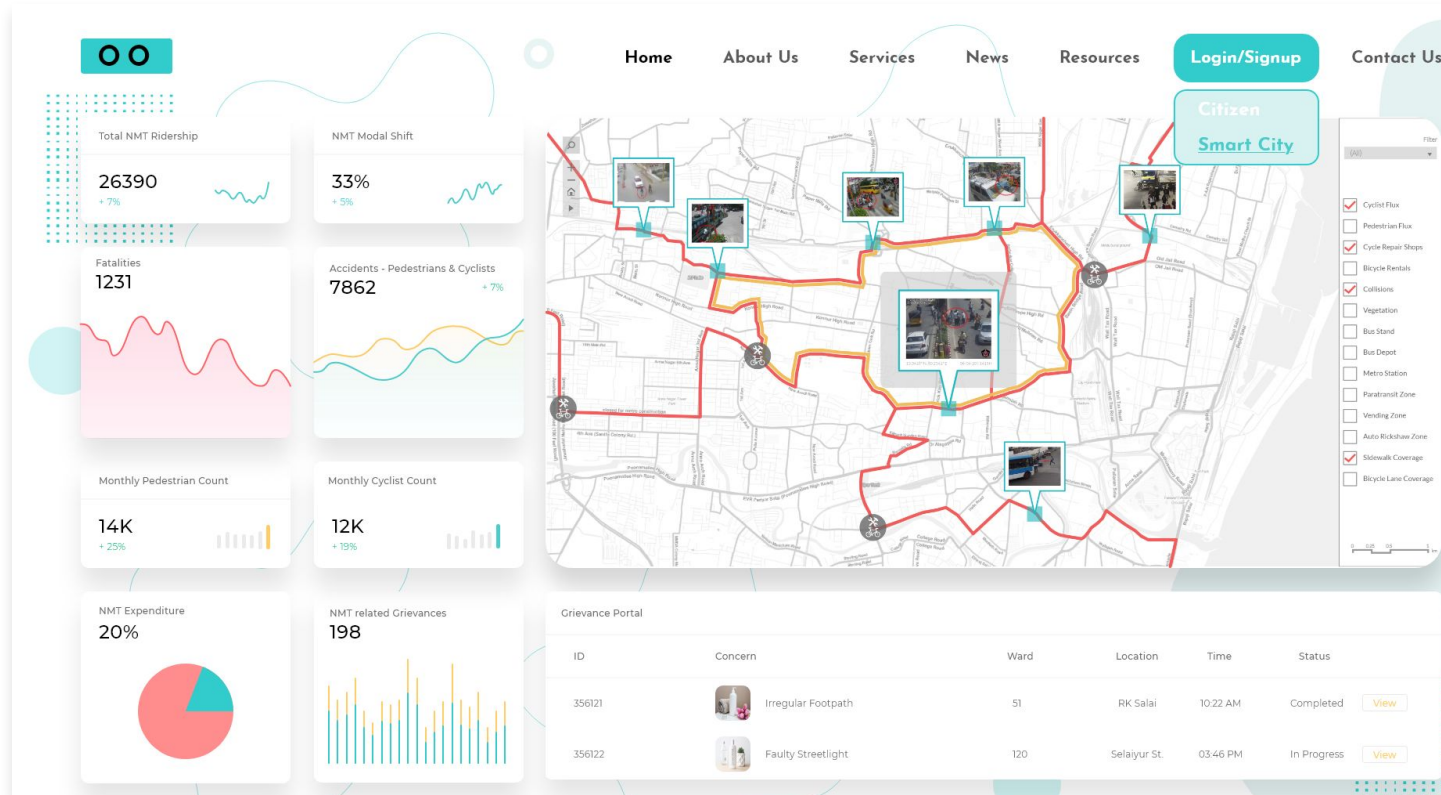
OO

Home About Us Services News Resources Login/Signup Contact Us

Citizen
Smart City

Total NMT Ridership
26390
+ 7%

NMT Modal Shift
33%
+ 5%

Fatalities
1231

Accidents - Pedestrians & Cyclists
7862
+ 7%

Monthly Pedestrian Count
14K
+ 25%

Monthly Cyclist Count
12K
+ 19%

NMT Expenditure
20%

NMT related Grievances
198

Filter
(All)

Cyclist Flux
Pedestrian Flux
Cycle Repair Shops
Bicycle Rentals
Collisions
Vegetation
Bus Stand
Bus Depot
Metro Station
Paratransit Zone
Vending Zone
Auto Rickshaw Zone
Sidewalk Coverage
Bicycle Lane Coverage

Grievance Portal

| ID | Concern | Ward | Location | Time | Status | |
|---|---|---|---|---|---|---|
| 356121 | Irregular Footpath | 51 | RK Salai | 10:22 AM | Completed | View |
| 356122 | Faulty Streetlight | 120 | Selaiyur St. | 03:46 PM | In Progress | View |